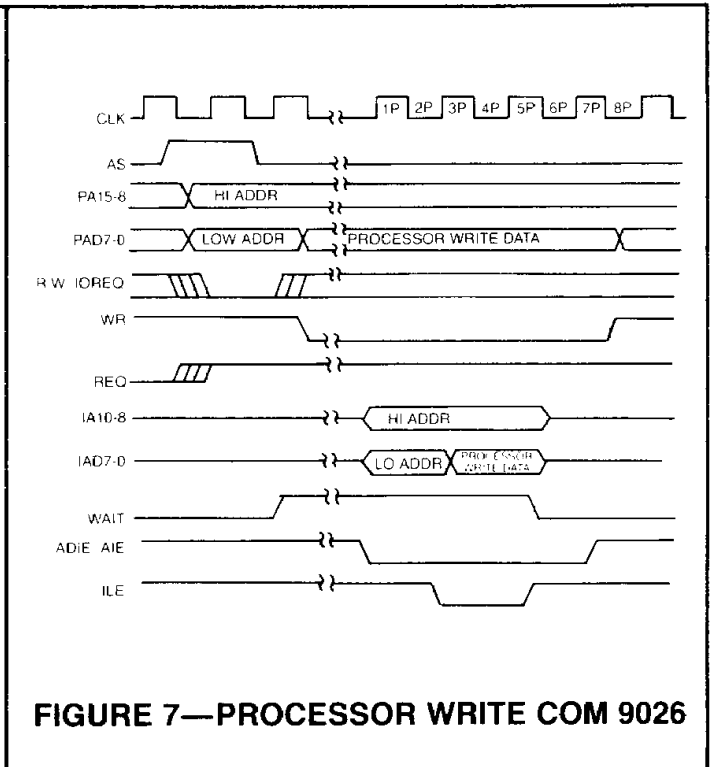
CLK
1P
2P
3P
4P
5P
6P
7P
8P
AS
PA15-8
HI ADDR
PAD7-0
LOW ADDR
PROCESSOR WRITE DATA
R W IOREQ
WR
REQ
IA10-8
HI ADDR
IAD7-0
LO ADDR
PROCESSOR WRITE DATA
WAIT
ADIE AIE
ILE

FIGURE 7—PROCESSOR WRITE COM 9026